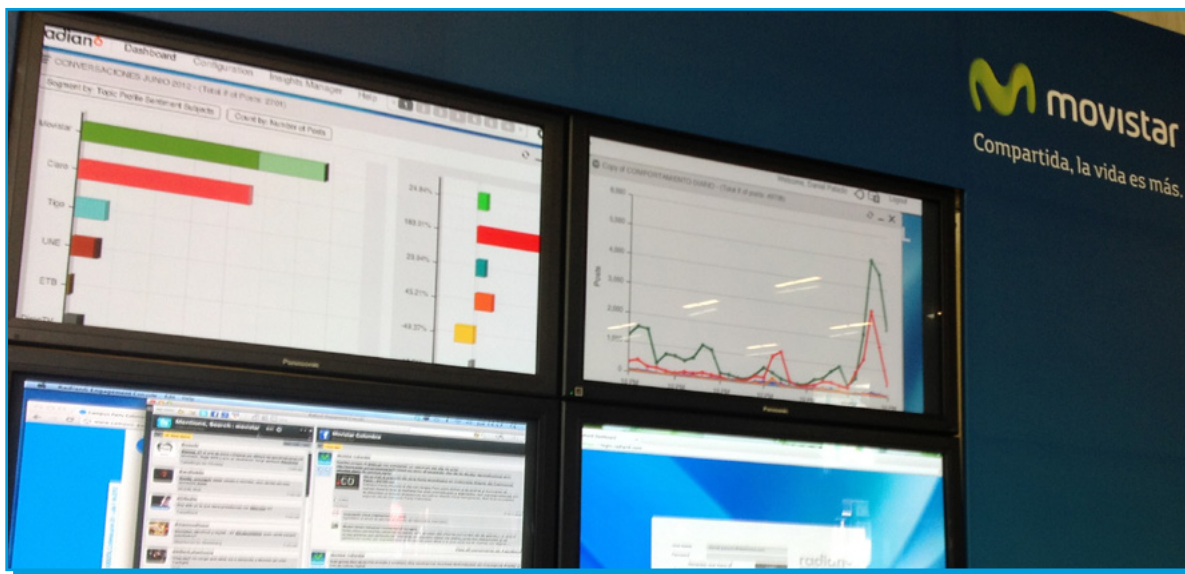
radian6 Dashboard Configuration Insights Manager Help

CONVERSACIONES JUNIO 2012 - (Total # of Posts: 2026)

Segment by: Topic Profile Sentiment Subjects

Count by: Number of Posts

Movistar

Claro

Tigo

UNE

ETB

24.84%

169.01%

29.64%

45.21%

-49.37%

Copy of COMPORTAMIENTO JUNIO - (Total # of posts: 4978)

Welcome, Camilo Pulido

Logout

Posts

Panasonic

Panasonic

Mentions, Search : movistar

Movistar Colombia

movistar

Compartida, la vida es más.

radian6